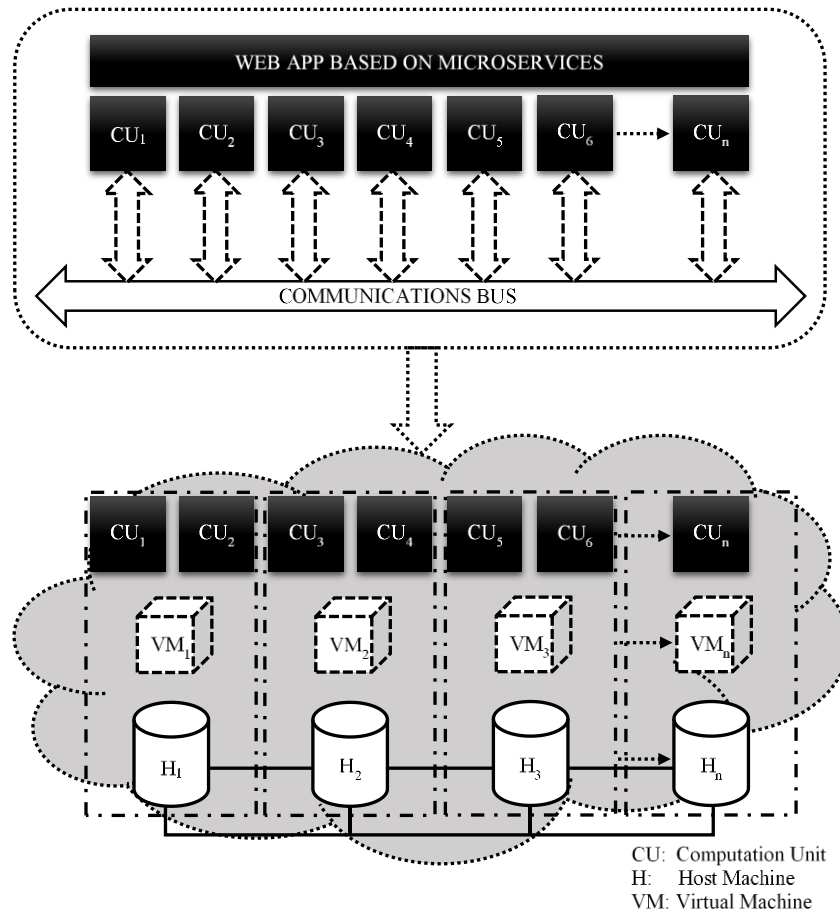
WEB APP BASED ON MICROSERVICES

$CU_1$ $CU_2$ $CU_3$ $CU_4$ $CU_5$ $CU_6$ $CU_n$

COMMUNICATIONS BUS

$CU_1$ $CU_2$ $CU_3$ $CU_4$ $CU_5$ $CU_6$ $CU_n$

$VM_1$ $VM_2$ $VM_3$ $VM_n$

$H_1$ $H_2$ $H_3$ $H_n$

CU: Computation Unit
H: Host Machine
VM: Virtual Machine